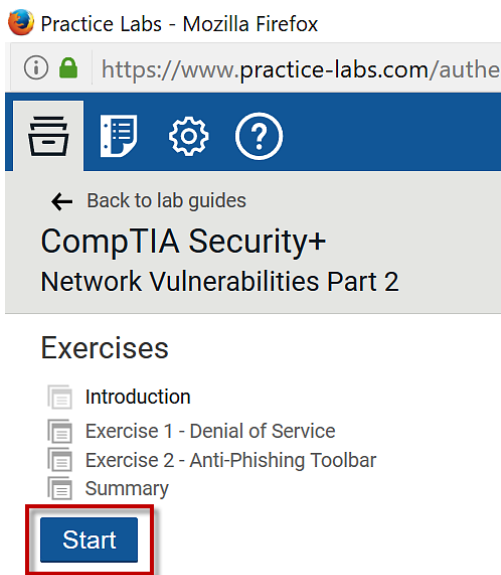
Practice Labs - Mozilla Firefox

https://www.practice-labs.com/authe

← Back to lab guides

CompTIA Security+

Network Vulnerabilities Part 2

Exercises

Introduction

Exercise 1 - Denial of Service

Exercise 2 - Anti-Phishing Toolbar

Summary

Start